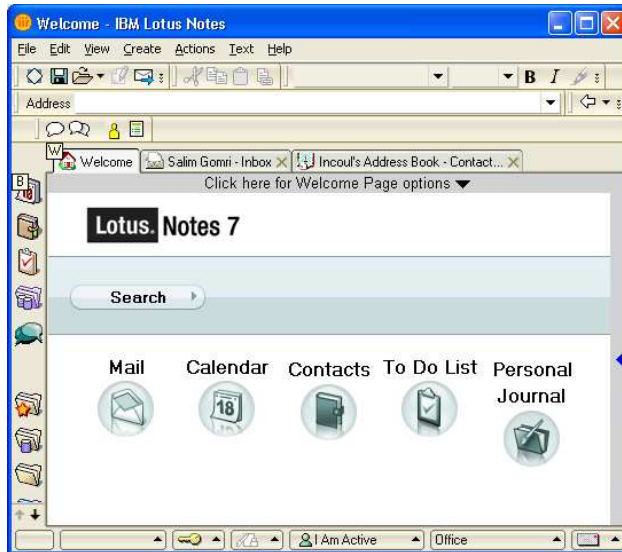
Welcome - IBM Lotus Notes

File Edit View Create Actions Text Help

B I

Address

W

Welcome Salim Gomri - Inbox Incoul's Address Book - Contact...

Click here for Welcome Page options

B

Lotus. Notes 7

Search

Mail

Calendar

18

Contacts

To Do List

Personal Journal

I Am Active

Office